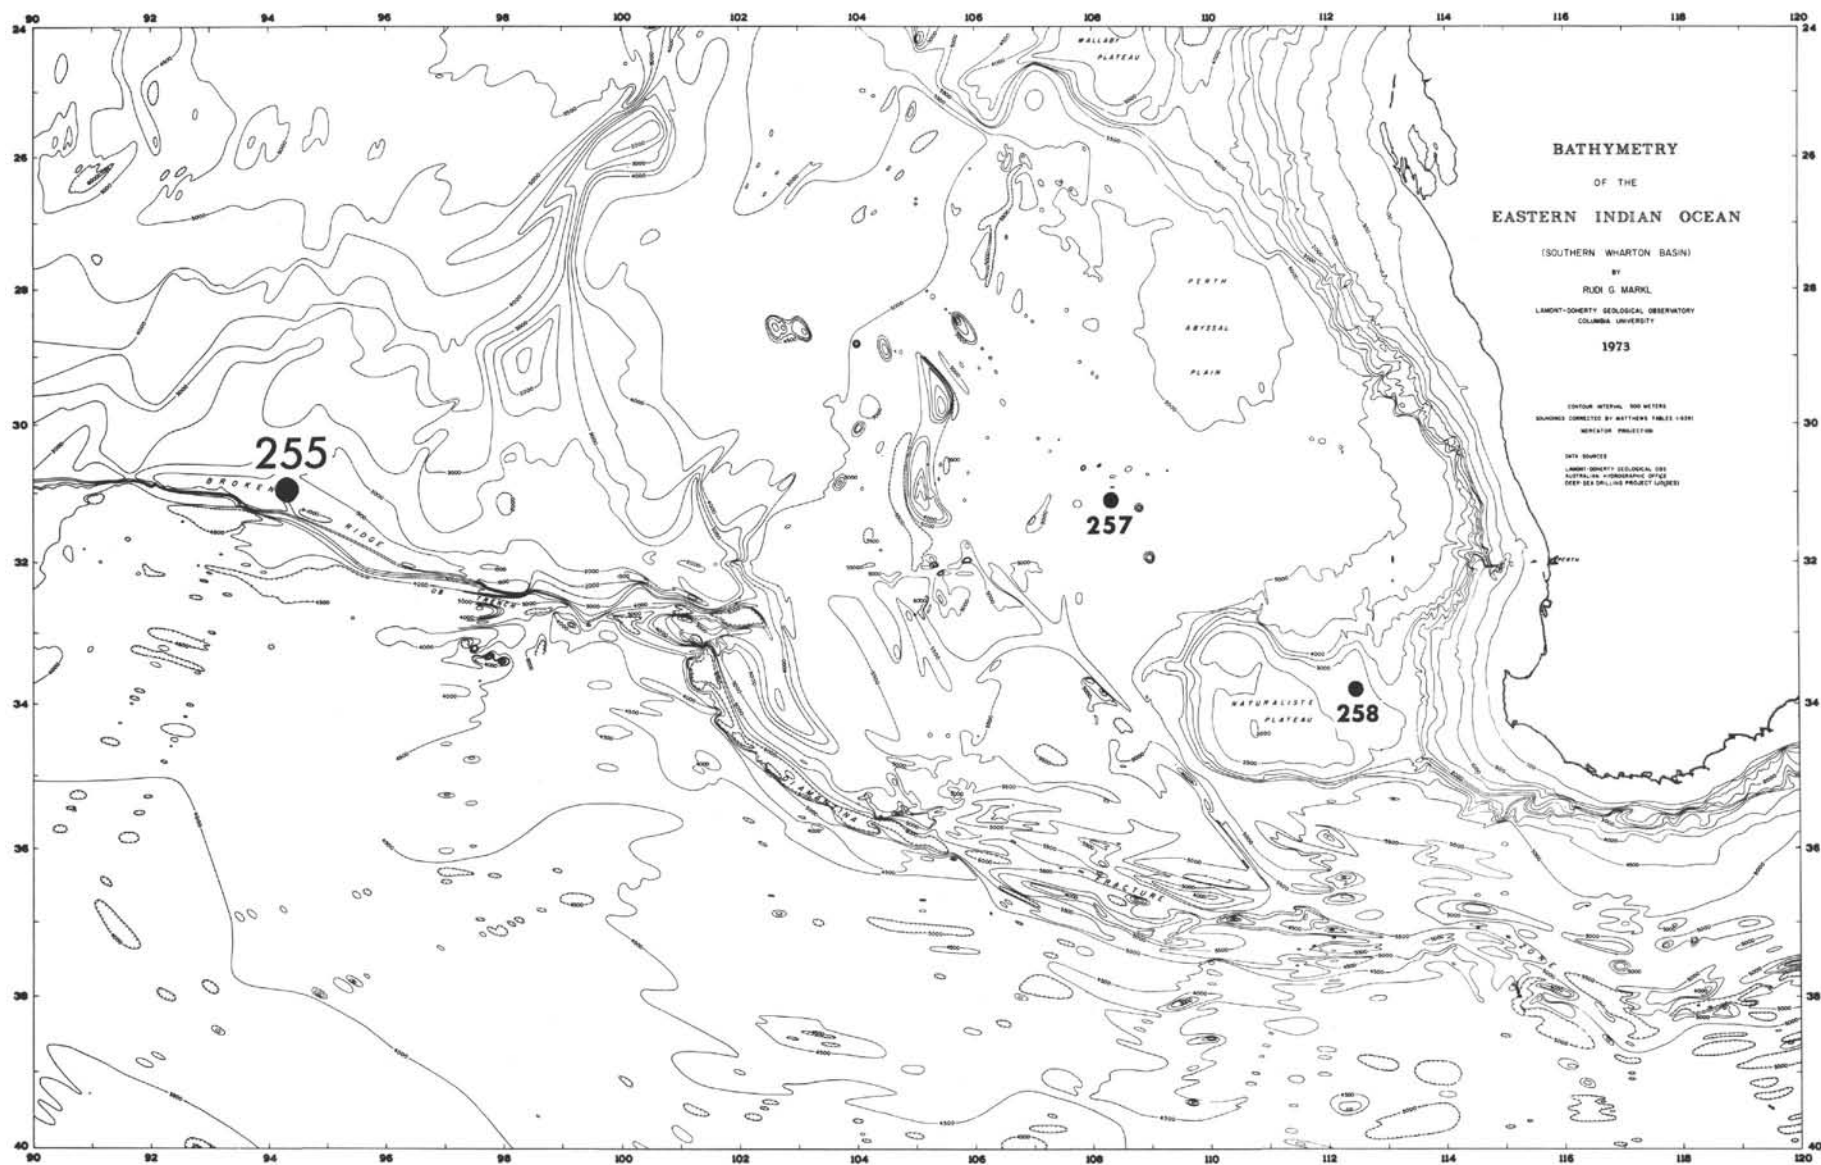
90 92 94 96 98 100 102 104 106 108 110 112 114 116 118 120

24 26 28 30 32 34 36 38 40

BATHYMETRY

OF THE

EASTERN INDIAN OCEAN

(SOUTHERN WHARTON BASIN)

BY

RUDI G. MARKL

LAMONT-DOHERTY GEOLOGICAL OBSERVATORY
COLUMBIA UNIVERSITY

1973

CONTOUR INTERVAL 500 METERS
SOUNDINGS CORRECTED BY MATTHEWS TABLES (1939)
MERCATOR PROJECTION

DATA SOURCES
LAMONT-DOHERTY GEOLOGICAL OBS
AUSTRALIAN HYDROGRAPHIC OFFICE
DEEP SEA DRILLING PROJECT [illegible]

WALLABY PLATEAU

PERTH ABYSSAL PLAIN

PERTH

NATURALISTE PLATEAU

BROKEN RIDGE

DIAMANTINA FRACTURE ZONE

255

257

258